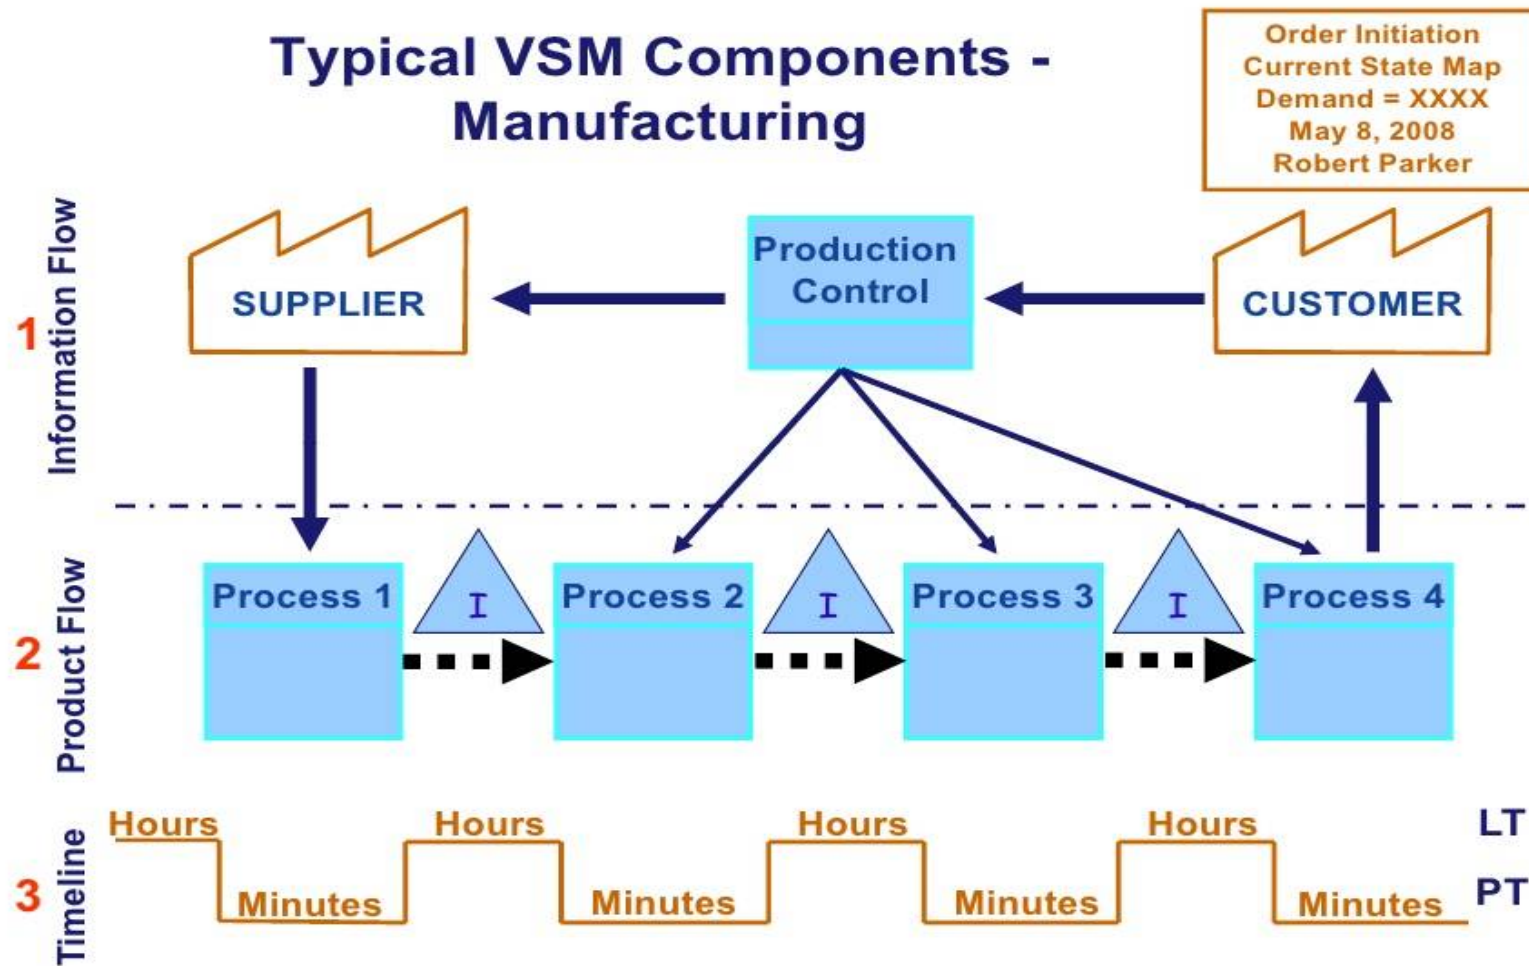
Typical VSM Components - Manufacturing

Order Initiation
Current State Map
Demand = XXXX
May 8, 2008
Robert Parker

1 Information Flow

SUPPLIER

Production Control

CUSTOMER

2 Product Flow

Process 1

I

Process 2

I

Process 3

I

Process 4

3 Timeline

Hours

Minutes

Hours

Minutes

Hours

Minutes

Hours

Minutes

LT

PT